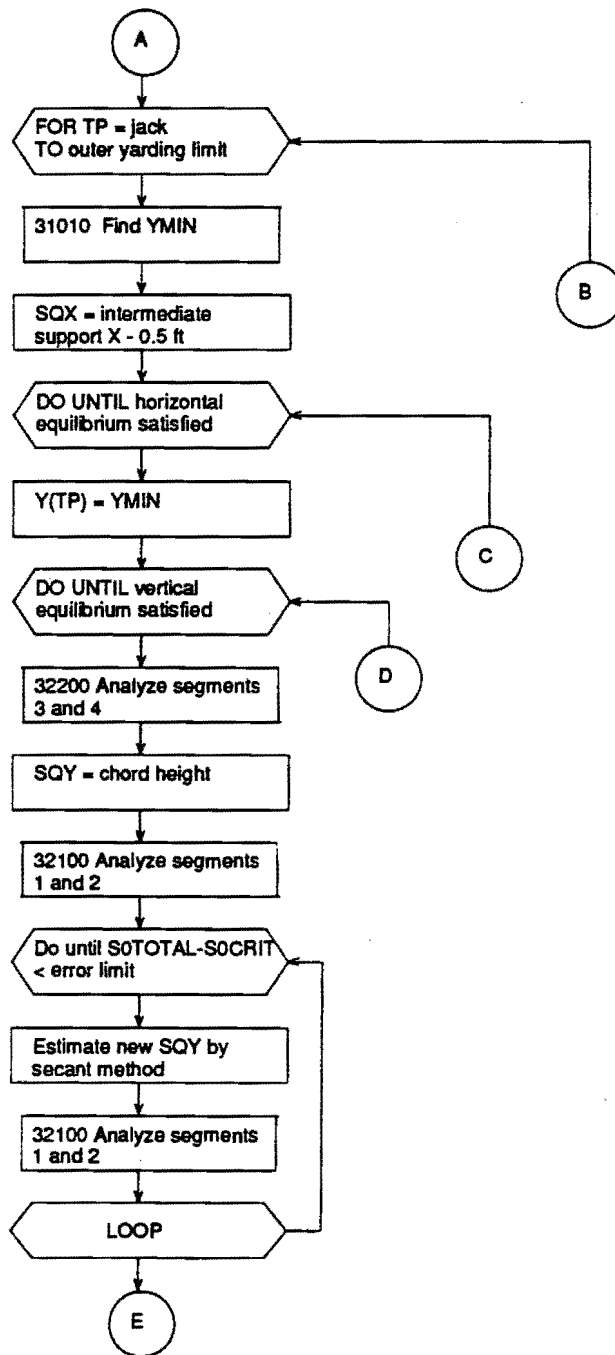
A

FOR TP = jack TO outer yarding limit

B

31010 Find YMIN

SQX = intermediate support X - 0.5 ft

DO UNTIL horizontal equilibrium satisfied

C

Y(TP) = YMIN

DO UNTIL vertical equilibrium satisfied

D

32200 Analyze segments 3 and 4

SQY = chord height

32100 Analyze segments 1 and 2

Do until S0TOTAL-S0CRIT < error limit

Estimate new SQY by secant method

32100 Analyze segments 1 and 2

LOOP

E